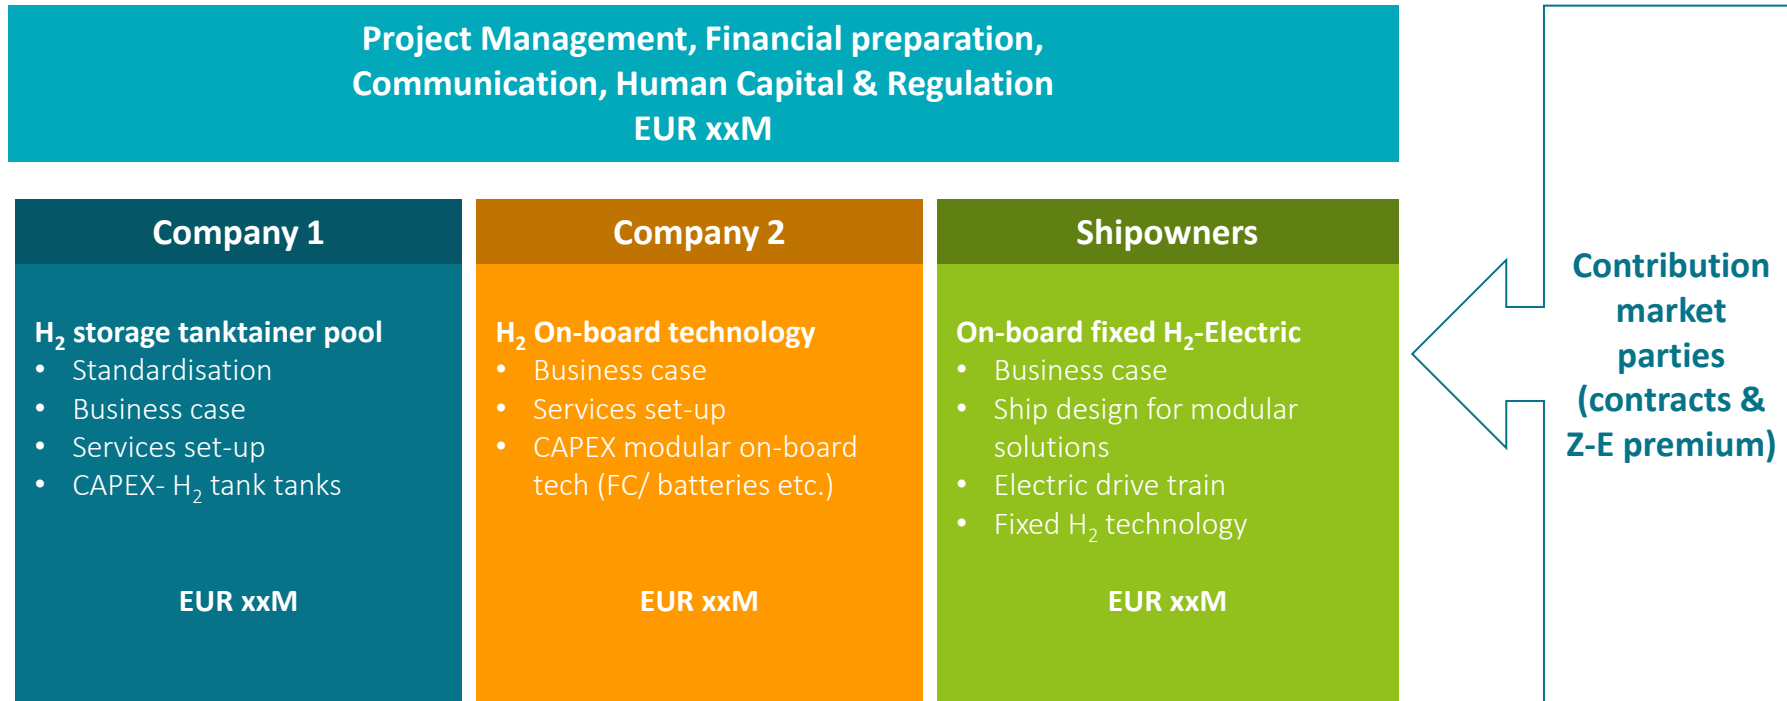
Project Management, Financial preparation, Communication, Human Capital & Regulation
EUR xxM

Company 1

$H_2$ storage tanktainer pool
- Standardisation
- Business case
- Services set-up
- CAPEX- $H_2$ tank tanks

EUR xxM

Company 2

$H_2$ On-board technology
- Business case
- Services set-up
- CAPEX modular on-board tech (FC/ batteries etc.)

EUR xxM

Shipowners

On-board fixed $H_2$-Electric
- Business case
- Ship design for modular solutions
- Electric drive train
- Fixed $H_2$ technology

EUR xxM

Contribution market parties (contracts & Z-E premium)